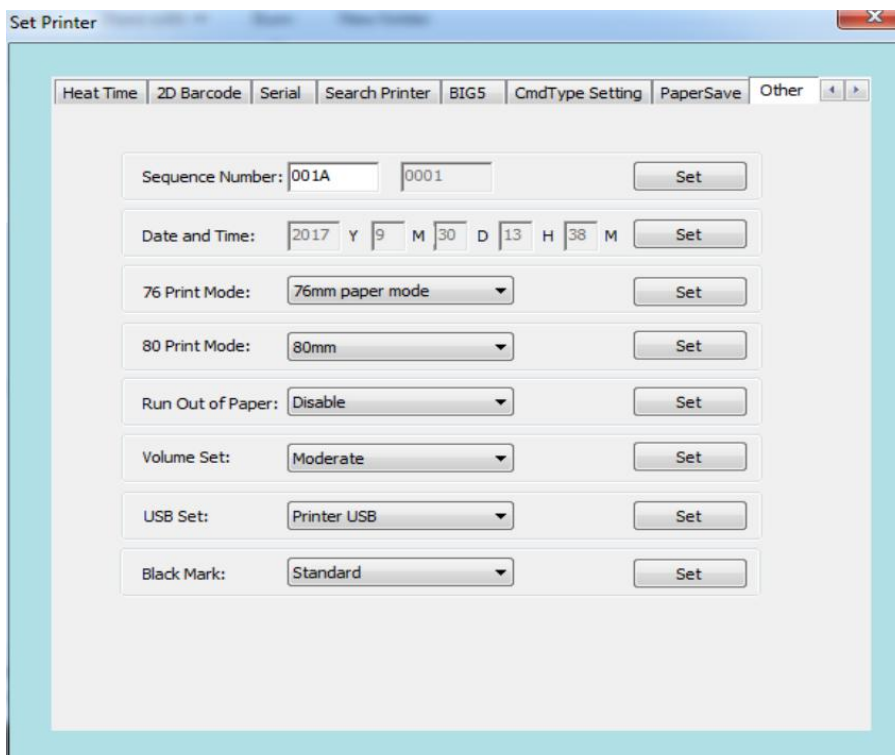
Set Printer

Heat Time | 2D Barcode | Serial | Search Printer | BIG5 | CmdType Setting | PaperSave | Other

Sequence Number: 001A 0001 Set

Date and Time: 2017 Y 9 M 30 D 13 H 38 M Set

76 Print Mode: 76mm paper mode Set

80 Print Mode: 80mm Set

Run Out of Paper: Disable Set

Volume Set: Moderate Set

USB Set: Printer USB Set

Black Mark: Standard Set